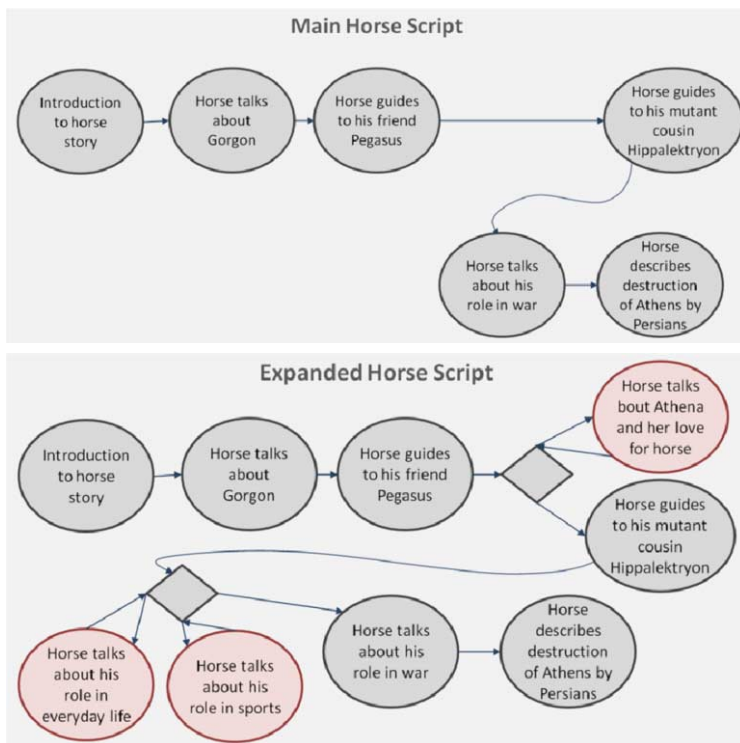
Main Horse Script

Introduction to horse story

Horse talks about Gorgon

Horse guides to his friend Pegasus

Horse guides to his mutant cousin Hippalektryon

Horse talks about his role in war

Horse describes destruction of Athens by Persians

Expanded Horse Script

Introduction to horse story

Horse talks about Gorgon

Horse guides to his friend Pegasus

Horse talks bout Athena and her love for horse

Horse guides to his mutant cousin Hippalektryon

Horse talks about his role in everyday life

Horse talks about his role in sports

Horse talks about his role in war

Horse describes destruction of Athens by Persians